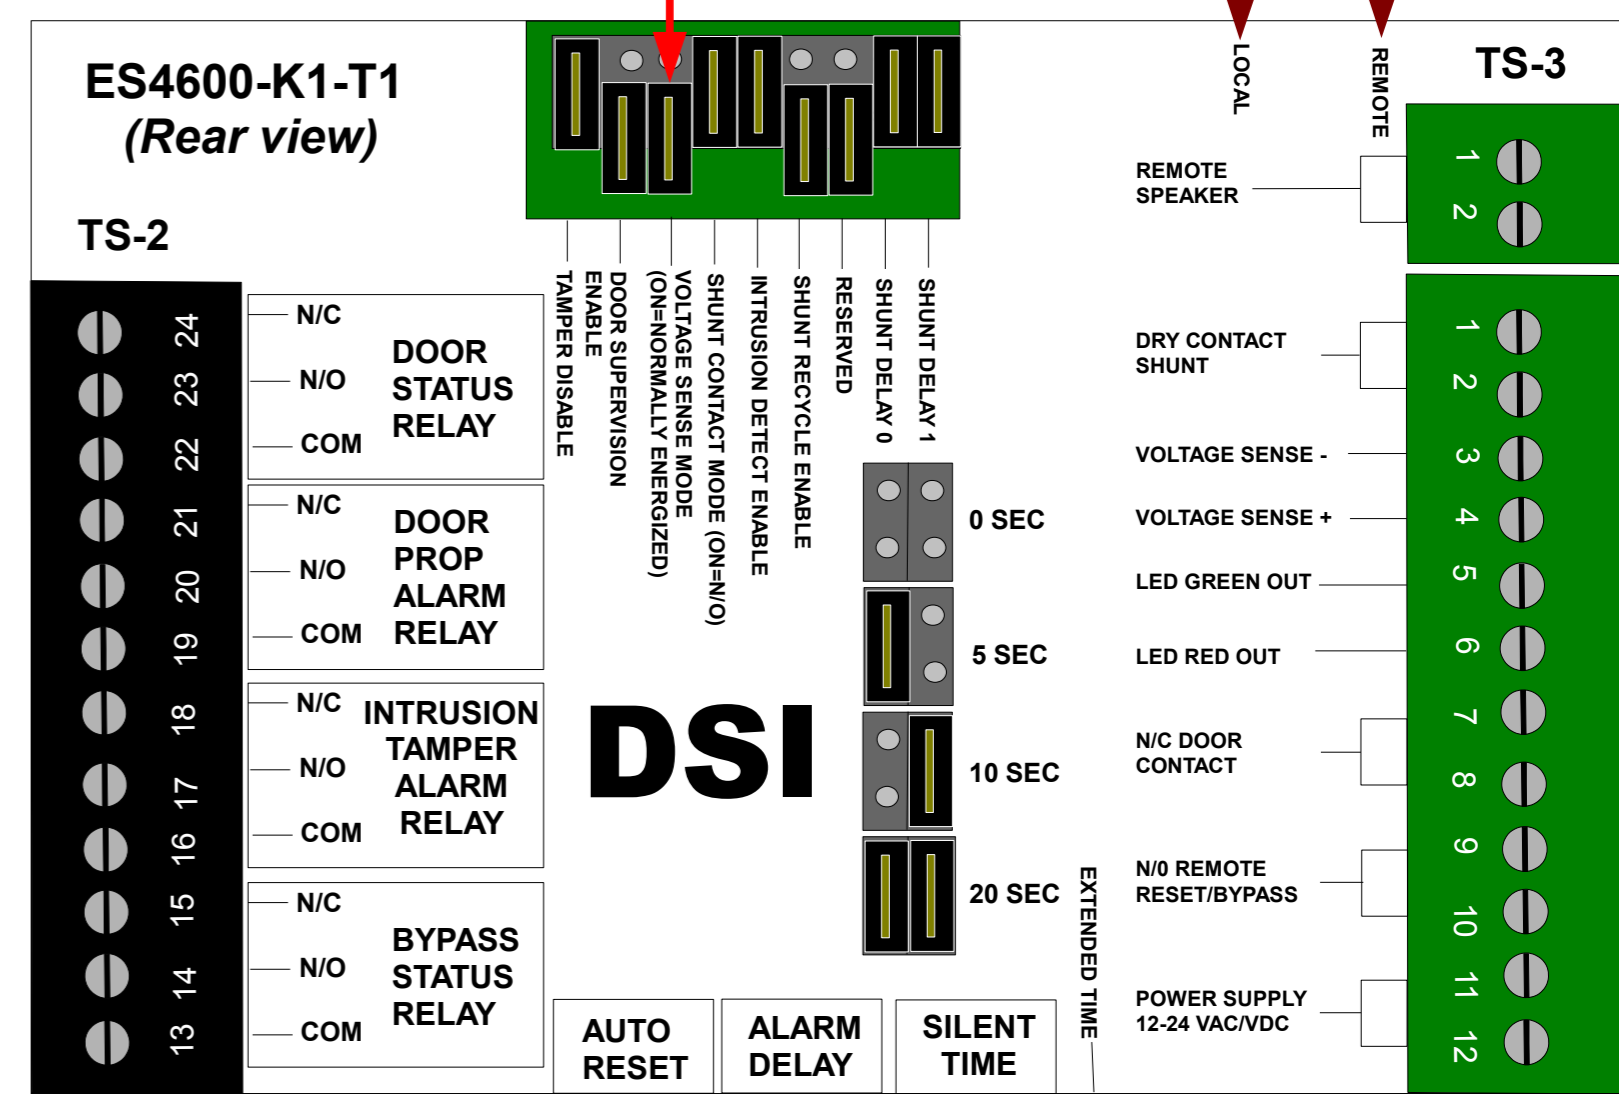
ES4600-K1-T1
(Rear view)

TS-2

24
23
22
21
20
19
18
17
16
15
14
13

N/C
N/O
COM
DOOR STATUS RELAY

N/C
N/O
COM
DOOR PROP ALARM RELAY

N/C
N/O
COM
INTRUSION TAMPER ALARM RELAY

N/C
N/O
COM
BYPASS STATUS RELAY

TAMPER DISABLE
DOOR SUPERVISION ENABLE
VOLTAGE SENSE MODE (ON=NORMALLY ENERGIZED)
SHUNT CONTACT MODE (ON=N/O)
INTRUSION DETECT ENABLE
SHUNT RECYCLE ENABLE
RESERVED
SHUNT DELAY 0
SHUNT DELAY 1

0 SEC
5 SEC
10 SEC
20 SEC

DSI

EXTENDED TIME

AUTO RESET
ALARM DELAY
SILENT TIME

LOCAL
REMOTE

TS-3

REMOTE SPEAKER
1
2

DRY CONTACT SHUNT
VOLTAGE SENSE -
VOLTAGE SENSE +
LED GREEN OUT
LED RED OUT
N/C DOOR CONTACT
N/0 REMOTE RESET/BYPASS
POWER SUPPLY 12-24 VAC/VDC

1
2
3
4
5
6
7
8
9
10
11
12